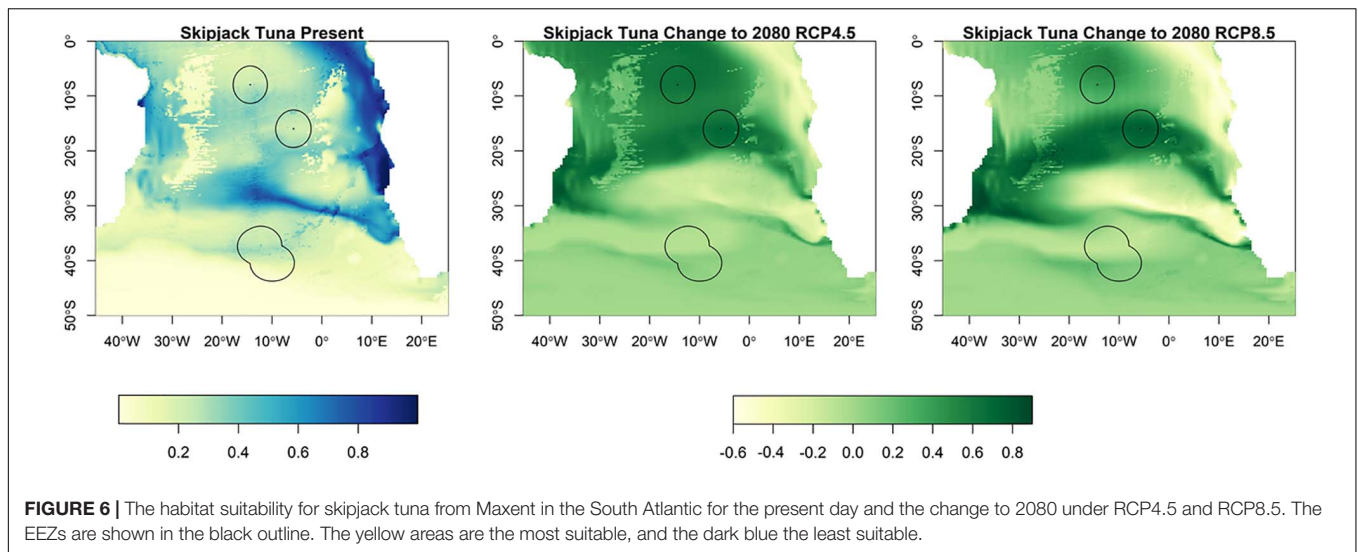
Skipjack Tuna Present

0°
10°S
20°S
30°S
40°S
50°S

40°W 30°W 20°W 10°W 0° 10°E 20°E

Skipjack Tuna Change to 2080 RCP4.5

0°
10°S
20°S
30°S
40°S
50°S

40°W 30°W 20°W 10°W 0° 10°E 20°E

Skipjack Tuna Change to 2080 RCP8.5

0°
10°S
20°S
30°S
40°S
50°S

40°W 30°W 20°W 10°W 0° 10°E 20°E

0.2 0.4 0.6 0.8

-0.6 -0.4 -0.2 0.0 0.2 0.4 0.6 0.8

**FIGURE 6 |** The habitat suitability for skipjack tuna from Maxent in the South Atlantic for the present day and the change to 2080 under RCP4.5 and RCP8.5. The EEZs are shown in the black outline. The yellow areas are the most suitable, and the dark blue the least suitable.